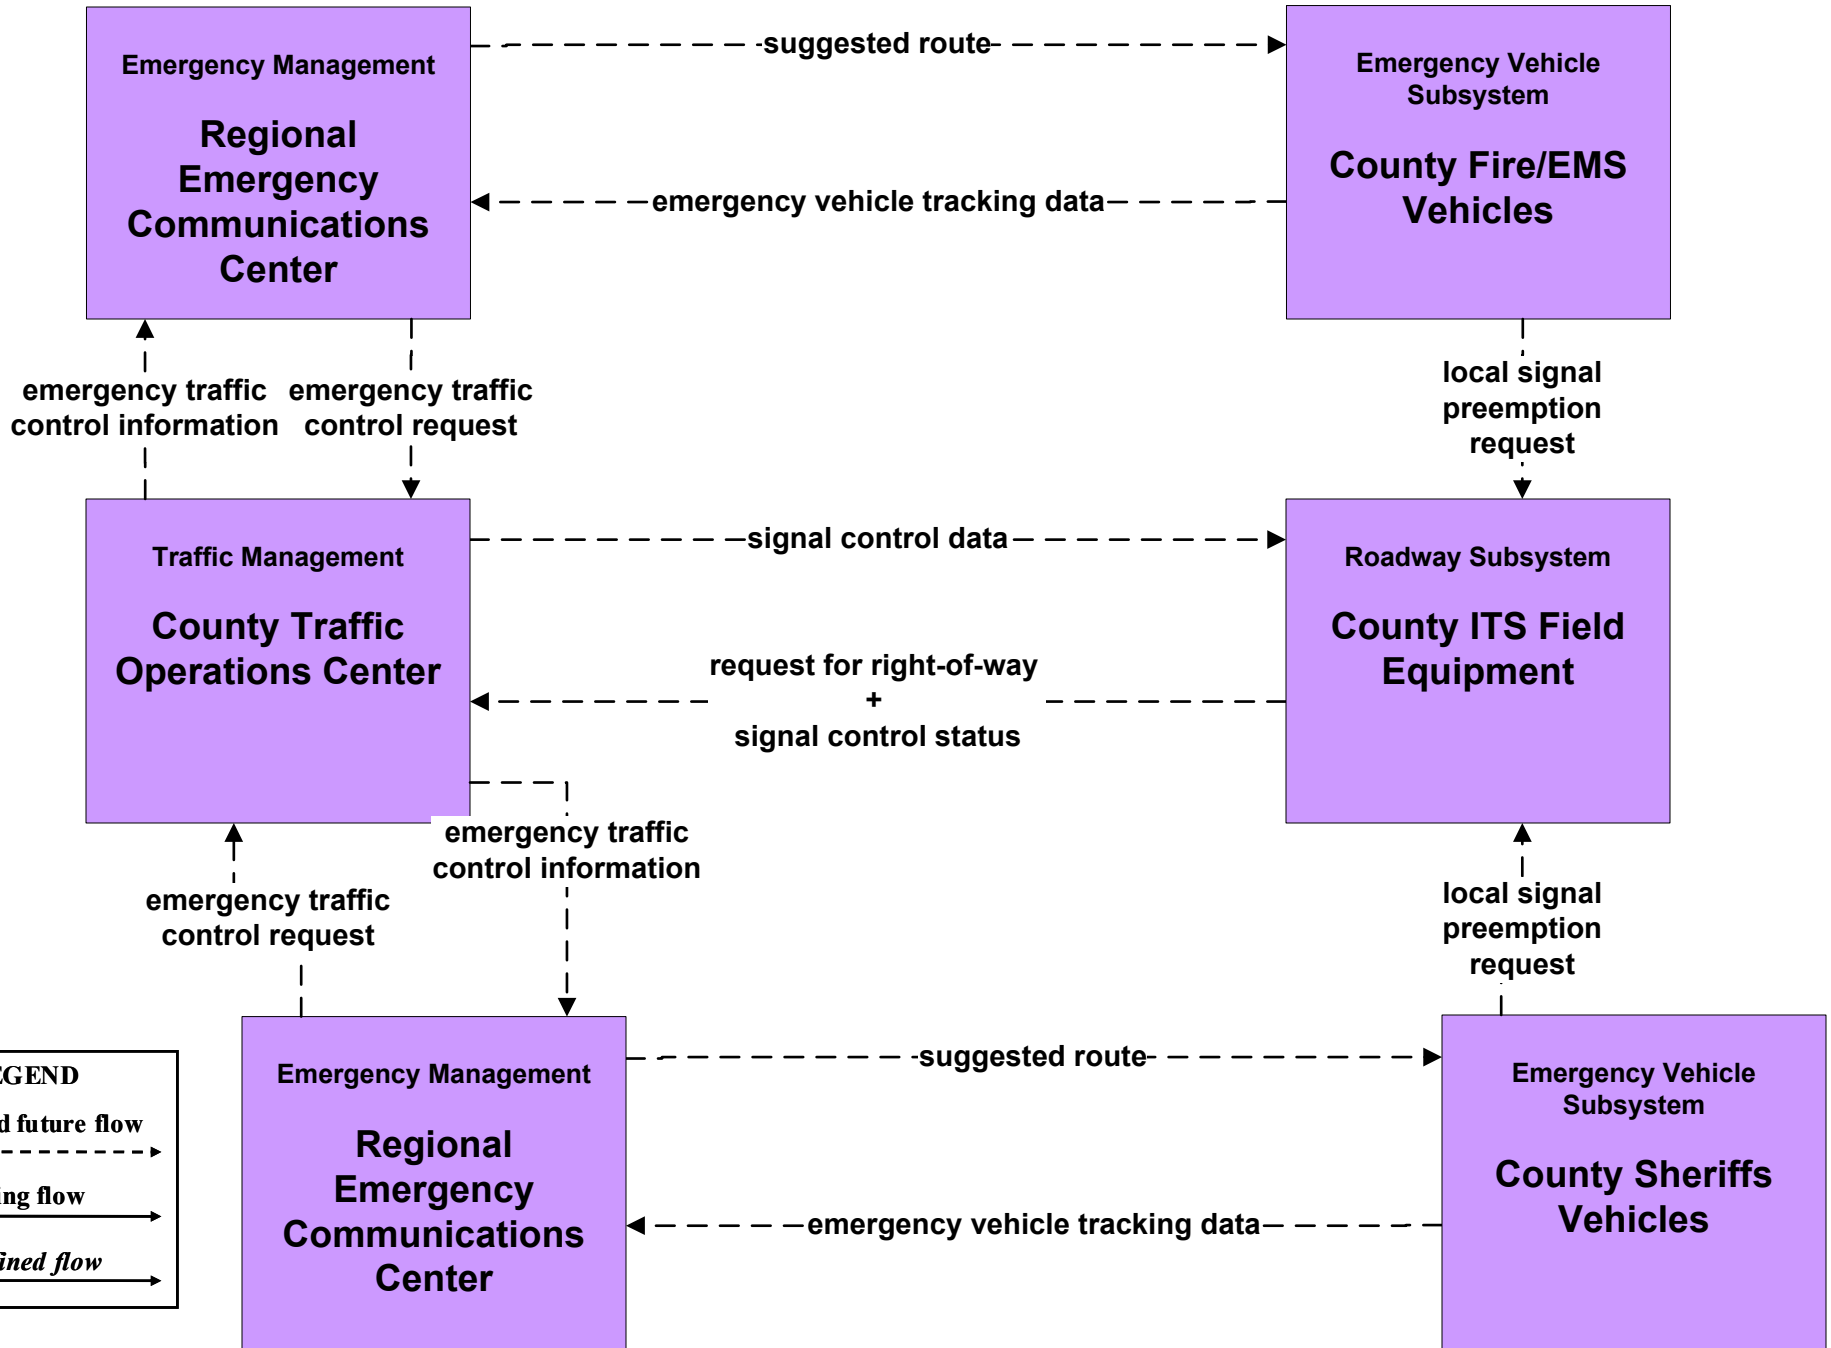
Emergency Management

Regional Emergency Communications Center

suggested route

emergency vehicle tracking data

Emergency Vehicle Subsystem

County Fire/EMS Vehicles

emergency traffic control information

emergency traffic control request

local signal preemption request

Traffic Management

County Traffic Operations Center

signal control data

Roadway Subsystem

County ITS Field Equipment

request for right-of-way
+
signal control status

emergency traffic control information

emergency traffic control request

local signal preemption request

EGEND

d future flow

ing flow

ined flow

Emergency Management

Regional Emergency Communications Center

suggested route

emergency vehicle tracking data

Emergency Vehicle Subsystem

County Sheriffs Vehicles